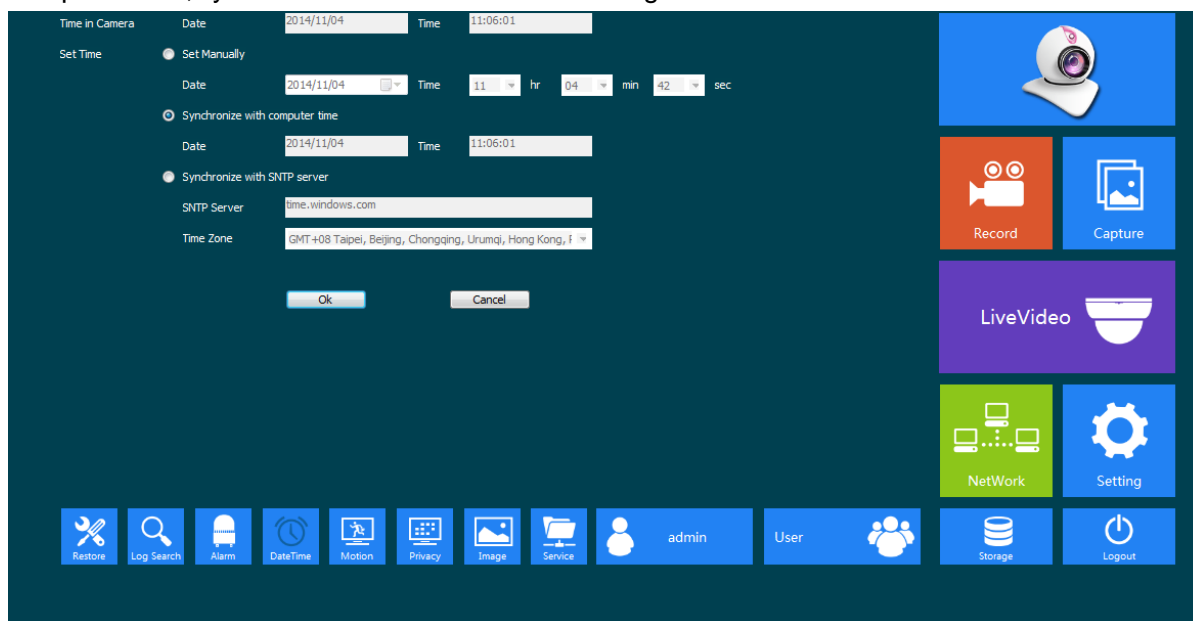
Time in Camera Date 2014/11/04 Time 11:06:01

Set Time
Set Manually
Date 2014/11/04 Time 11 hr 04 min 42 sec

Synchronize with computer time
Date 2014/11/04 Time 11:06:01

Synchronize with SNTP server
SNTP Server time.windows.com
Time Zone GMT+08 Taipei, Beijing, Chongqing, Urumqi, Hong Kong, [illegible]

Ok Cancel

Record
Capture
LiveVideo
NetWork
Setting

Restore Log Search Alarm DateTime Motion Privacy Image Service admin User Storage Logout